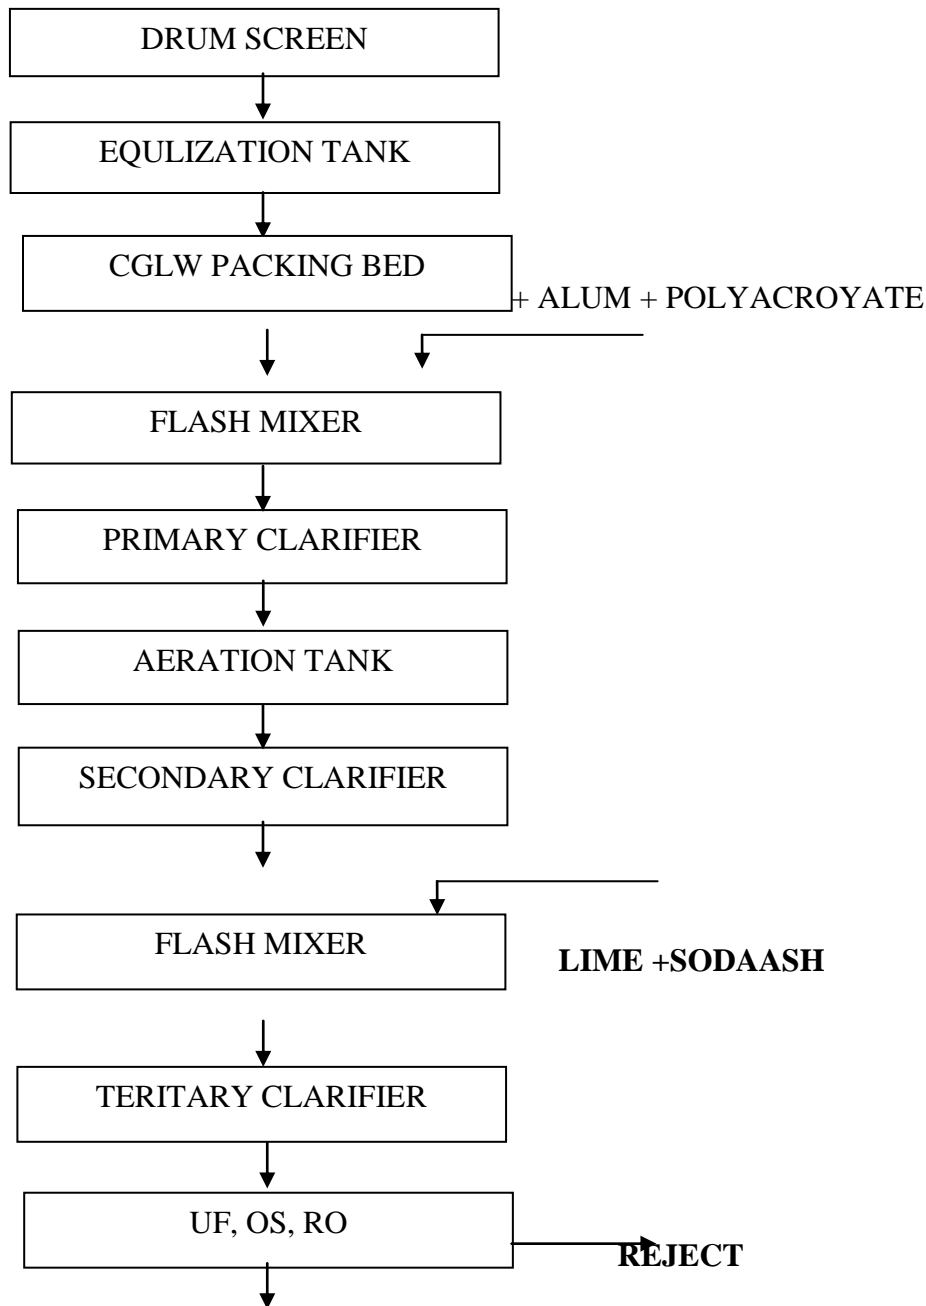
DRUM SCREEN

EQULIZATION TANK

CGLW PACKING BED

+ ALUM + POLYACROYATE

FLASH MIXER

PRIMARY CLARIFIER

AERATION TANK

SECONDARY CLARIFIER

FLASH MIXER

LIME +SODAASH

TERITARY CLARIFIER

UF, OS, RO

REJECT